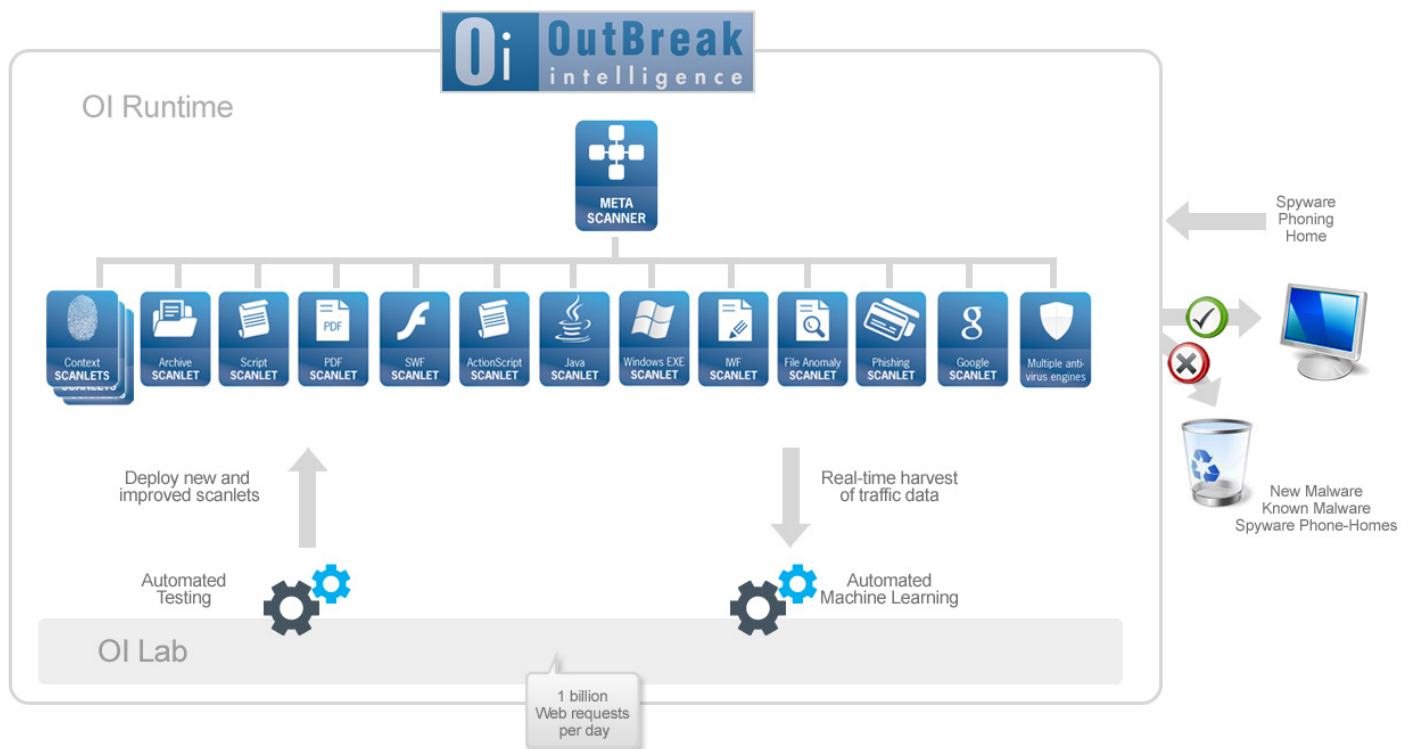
Oi OutBreak intelligence

OI Runtime

META SCANNER

Context SCANLETS

Archive SCANLET

Script SCANLET

PDF PDF SCANLET

SWF SCANLET

ActionScript SCANLET

Java SCANLET

Windows EXE SCANLET

IWF SCANLET

File Anomaly SCANLET

Phishing SCANLET

g Google SCANLET

Multiple anti-virus engines

Spyware Phoning Home

New Malware Known Malware Spyware Phone-Homes

Deploy new and improved scanlets

Real-time harvest of traffic data

Automated Testing

Automated Machine Learning

OI Lab

1 billion Web requests per day